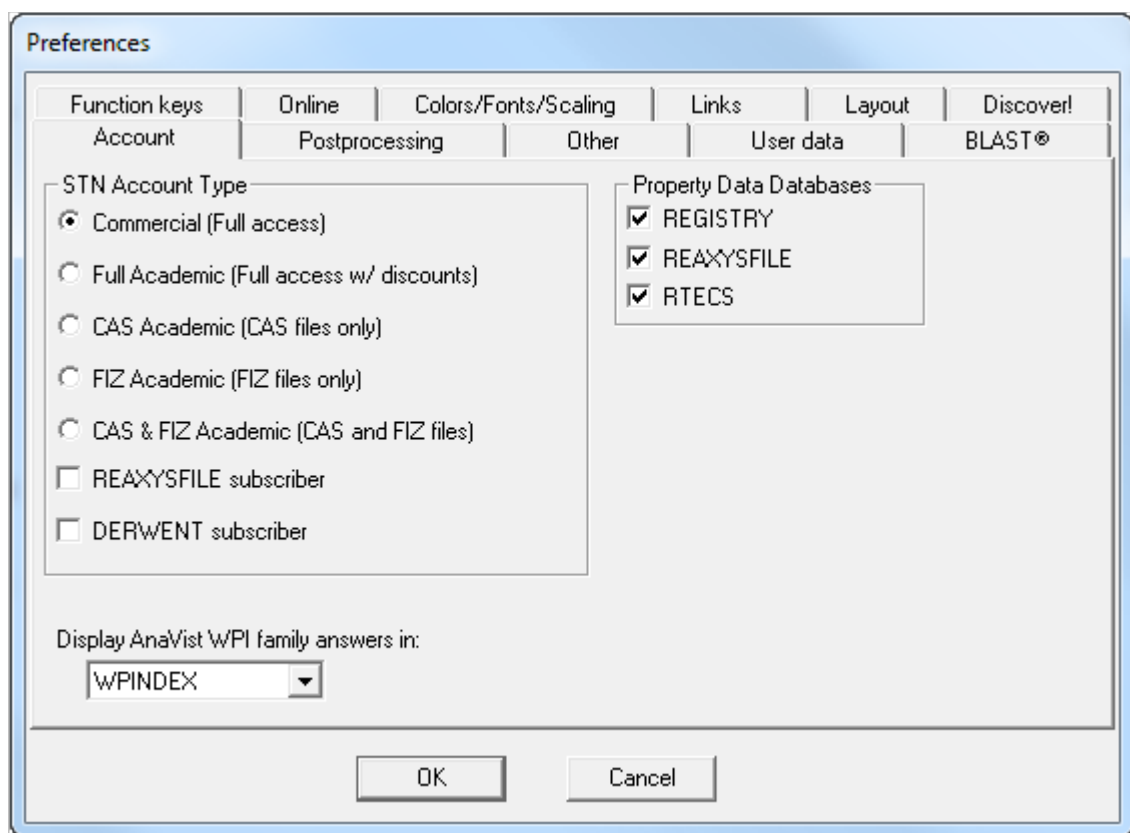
Preferences

Function keys | Online | Colors/Fonts/Scaling | Links | Layout | Discover!

Account | Postprocessing | Other | User data | BLAST®

STN Account Type

Commercial (Full access)

Full Academic (Full access w/ discounts)

CAS Academic (CAS files only)

FIZ Academic (FIZ files only)

CAS & FIZ Academic (CAS and FIZ files)

REAXYSFILE subscriber

DERWENT subscriber

Property Data Databases

REGISTRY

REAXYSFILE

RTECS

Display AnaVist WPI family answers in:

WPINDEX

OK

Cancel